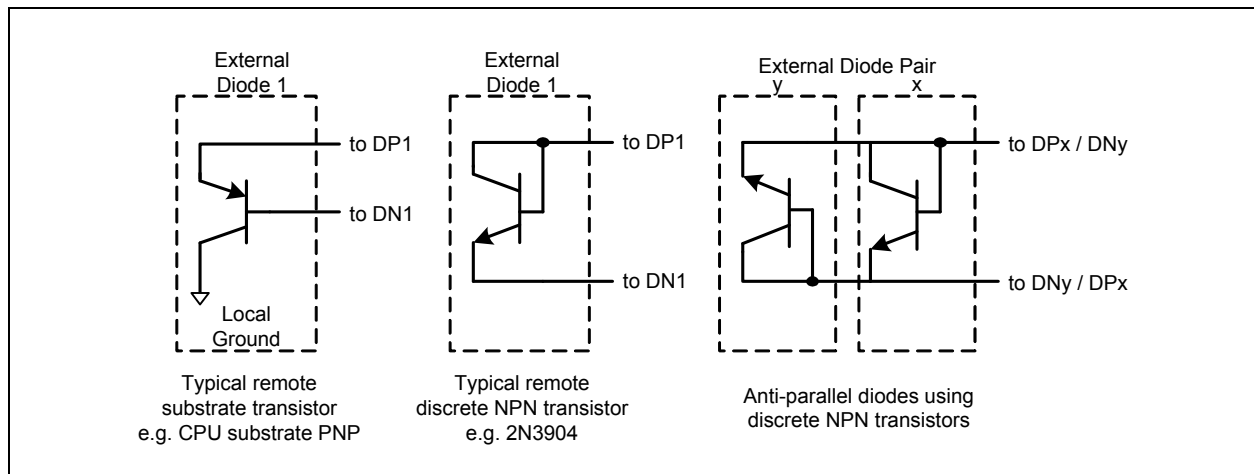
External Diode 1

to DP1

to DN1

Local Ground

Typical remote substrate transistor e.g. CPU substrate PNP

External Diode 1

to DP1

to DN1

Typical remote discrete NPN transistor e.g. 2N3904

External Diode Pair

y

x

to DPx / DNy

to DNy / DPx

Anti-parallel diodes using discrete NPN transistors